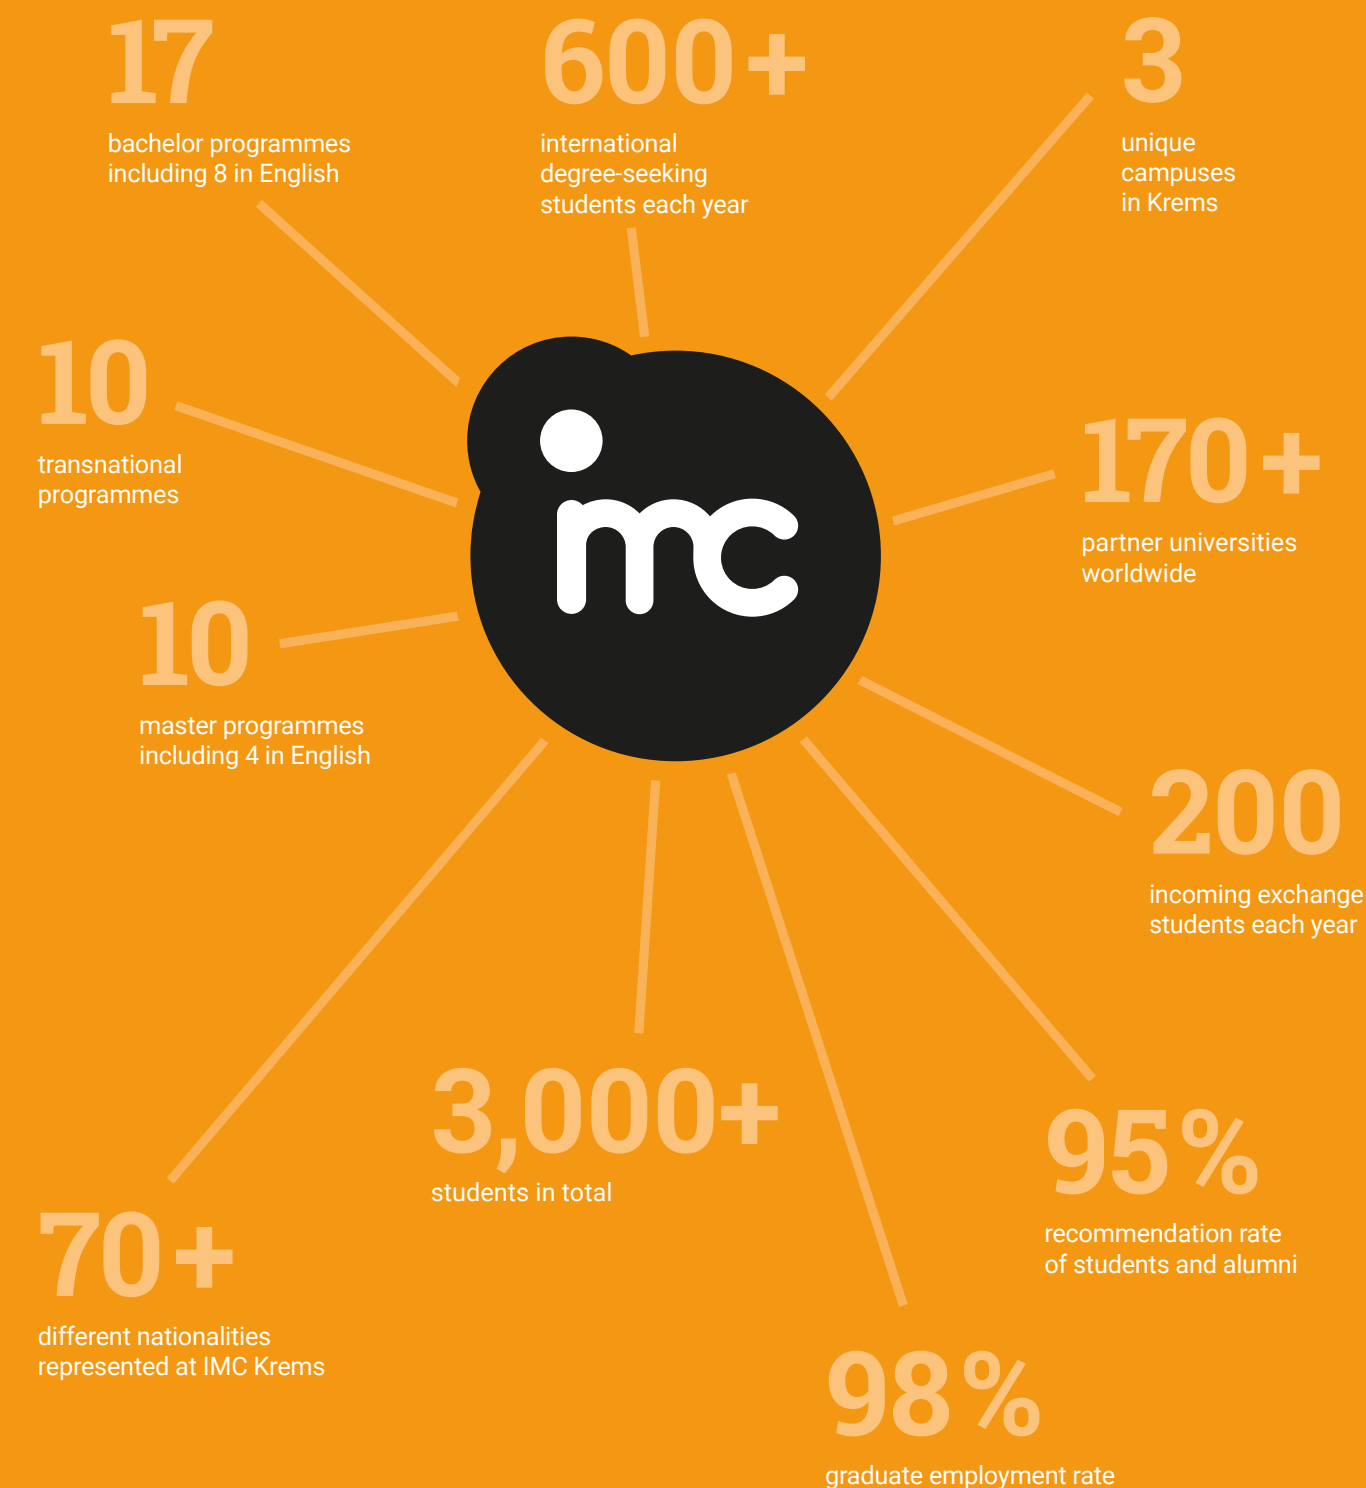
17
bachelor programmes including 8 in English

600+
international degree-seeking students each year

3
unique campuses in Krems

10
transnational programmes

imc

170+
partner universities worldwide

10
master programmes including 4 in English

200
incoming exchange students each year

3,000+
students in total

95%
recommendation rate of students and alumni

70+
different nationalities represented at IMC Krems

98%
graduate employment rate